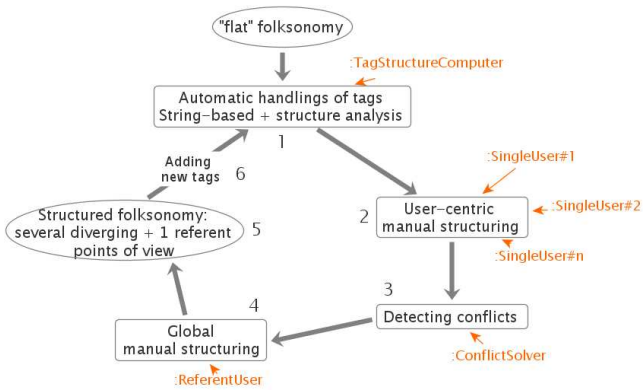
"flat" folksonomy

:TagStructureComputer

Automatic handlings of tags
String-based + structure analysis

1

:SingleUser#1

:SingleUser#2

2

User-centric
manual structuring

:SingleUser#n

Adding
new tags

6

Structured folksonomy:
several diverging + 1 referent
points of view

5

3

Detecting conflicts

:ConflictSolver

4

Global
manual structuring

:ReferentUser